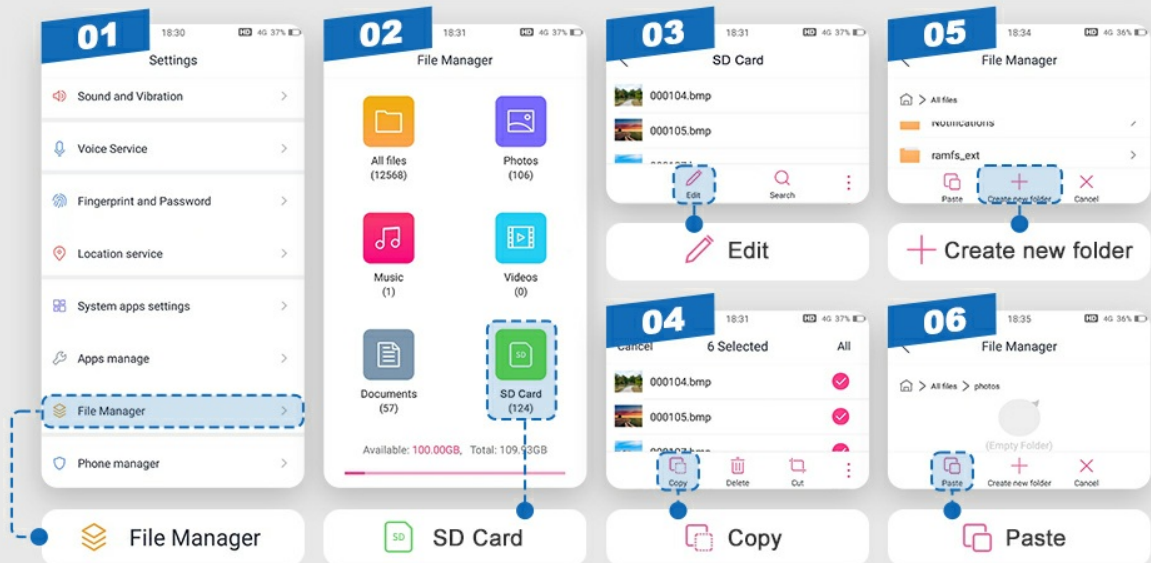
01
18:30
HD 4G 37%
Settings
Sound and Vibration
Voice Service
Fingerprint and Password
Location service
System apps settings
Apps manage
File Manager
Phone manager

File Manager

02
18:31
HD 4G 37%
File Manager
All files
(12568)
Photos
(106)
Music
(1)
Videos
(0)
Documents
(57)
SD
SD Card
(124)
Available: 100.00GB, Total: 109.93GB

SD
SD Card

03
18:31
HD 4G 37%
SD Card
000104.bmp
000105.bmp
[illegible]
Edit
Search

Edit

04
18:31
HD 4G 37%
Cancel
6 Selected
All
000104.bmp
000105.bmp
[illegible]
Copy
Delete
Cut

Copy

05
18:34
HD 4G 36%
File Manager
All files
Notifications
ramfs_ext
Paste
Create new folder
Cancel

Create new folder

06
18:35
HD 4G 36%
File Manager
All files > photos
(Empty Folder)
Paste
Create new folder
Cancel

Paste